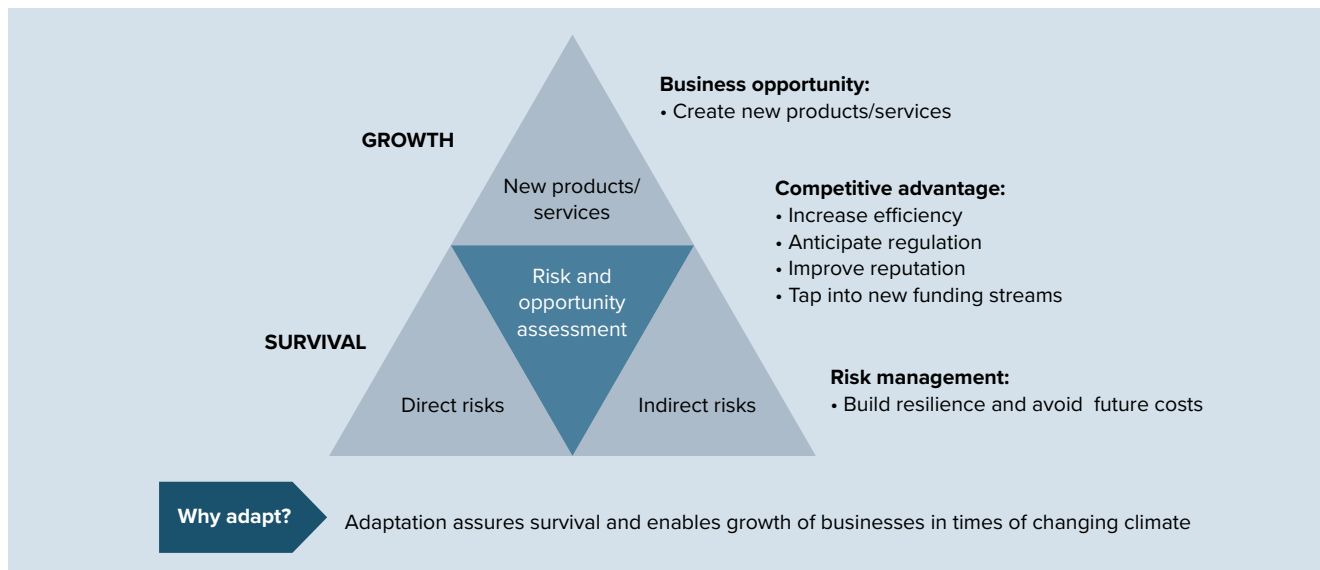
GROWTH

New products/ services

Risk and opportunity assessment

SURVIVAL

Direct risks

Indirect risks

Business opportunity:
• Create new products/services

Competitive advantage:
• Increase efficiency
• Anticipate regulation
• Improve reputation
• Tap into new funding streams

Risk management:
• Build resilience and avoid future costs

Why adapt?

Adaptation assures survival and enables growth of businesses in times of changing climate